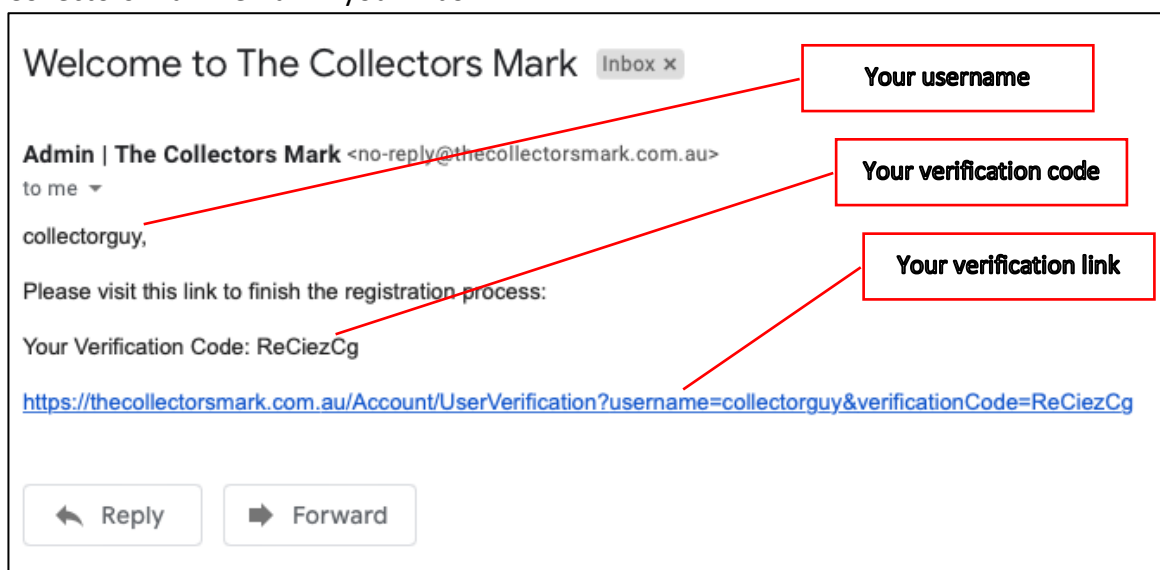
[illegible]

Welcome to The Collectors Mark Inbox ×

Your username

Admin | The Collectors Mark <no-reply@thecollectorsmark.com.au>
to me

Your verification code

collectorguy,

Your verification link

Please visit this link to finish the registration process:

Your Verification Code: ReCiezCg

https://thecollectorsmark.com.au/Account/UserVerification?username=collectorguy&verificationCode=ReCiezCg

Reply

Forward